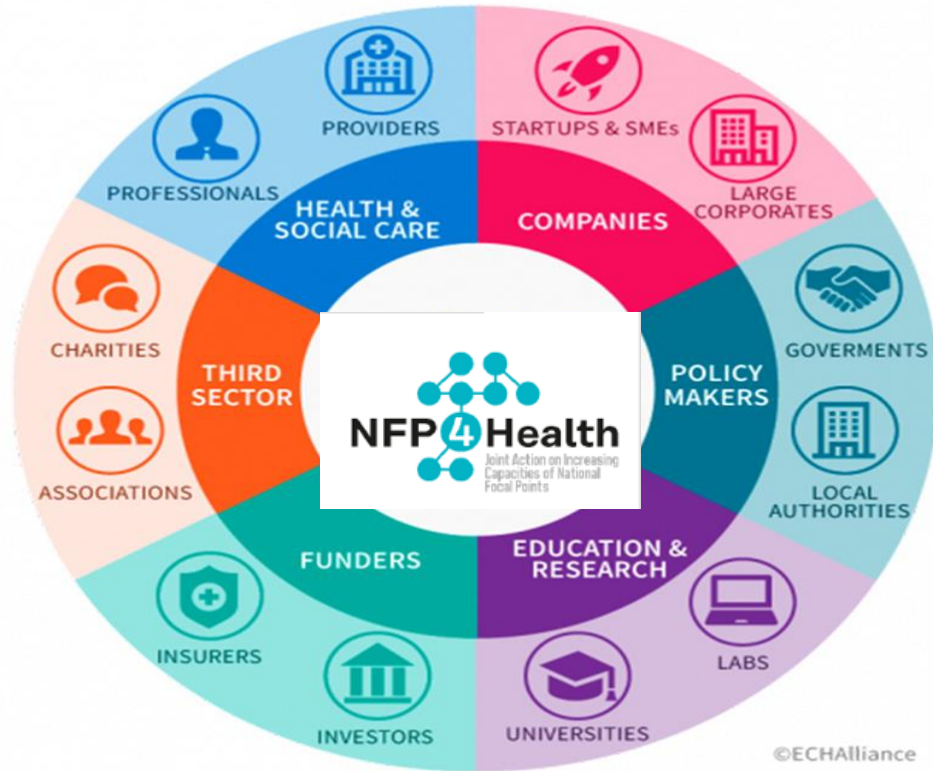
PROVIDERS
PROFESSIONALS
HEALTH & SOCIAL CARE
STARTUPS & SMEs
LARGE CORPORATES
COMPANIES
CHARITIES
THIRD SECTOR
ASSOCIATIONS
NFP4Health
Joint Action on Increasing Capacities of National Focal Points
POLICY MAKERS
GOVERMENTS
LOCAL AUTHORITIES
FUNDERS
INSURERS
INVESTORS
EDUCATION & RESEARCH
LABS
UNIVERSITIES
©ECHAlliance